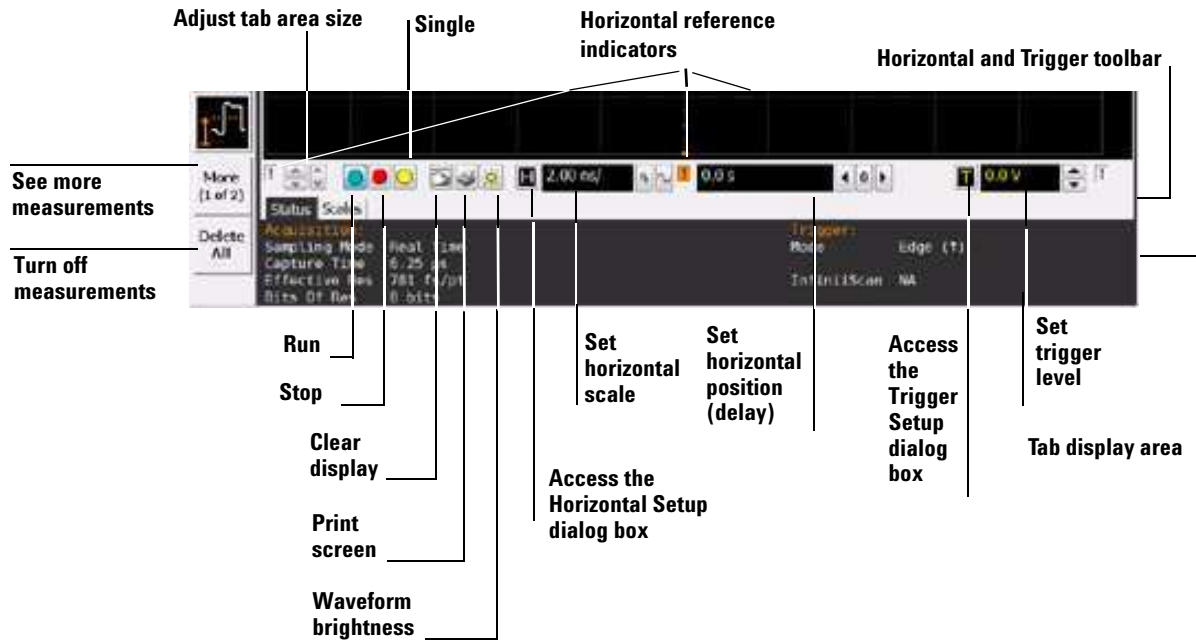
Adjust tab area size

Single

Horizontal reference indicators

Horizontal and Trigger toolbar

See more measurements

Turn off measurements

More (1 of 2)

Delete All

2.00 ns/

0.0 s

0.0 V

Status

Scales

Acquisition

Sampling Mode Real time

Capture Time 6.25 μs

Effective Res 781 fs/pt

Bits Of Res 8 bits

Trigger

Mode Edge (T)

InfiniiScan NA

Run

Stop

Clear display

Print screen

Waveform brightness

Access the Horizontal Setup dialog box

Set horizontal scale

Set horizontal position (delay)

Access the Trigger Setup dialog box

Set trigger level

Tab display area